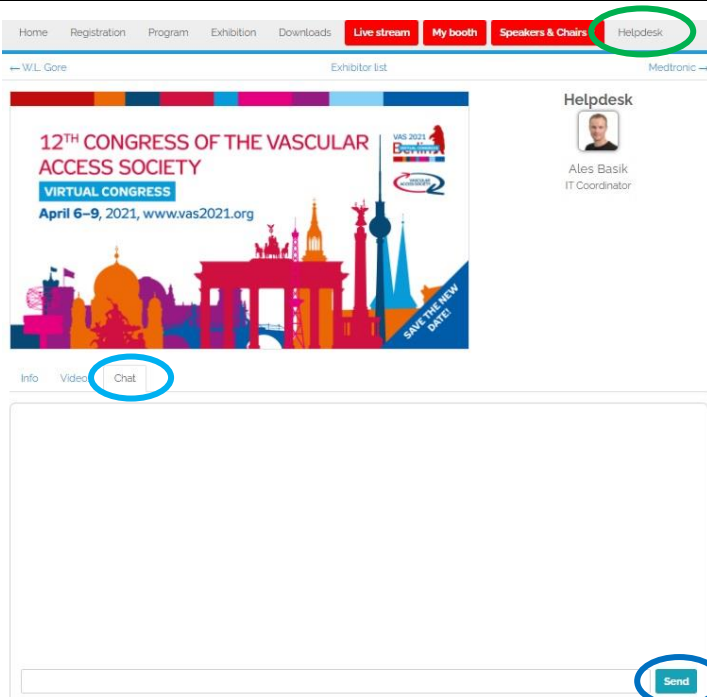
Home Registration Program Exhibition Downloads Live stream My booth Speakers & Chairs Helpdesk

← W.L. Gore Exhibitor list Medtronic →

12TH CONGRESS OF THE VASCULAR ACCESS SOCIETY
VIRTUAL CONGRESS
April 6–9, 2021, www.vas2021.org

VAS 2021 Berlin

VASCULAR ACCESS SOCIETY

SAVE THE NEW DATE!

Helpdesk

Ales Basik
IT Coordinator

Info Video Chat

Send